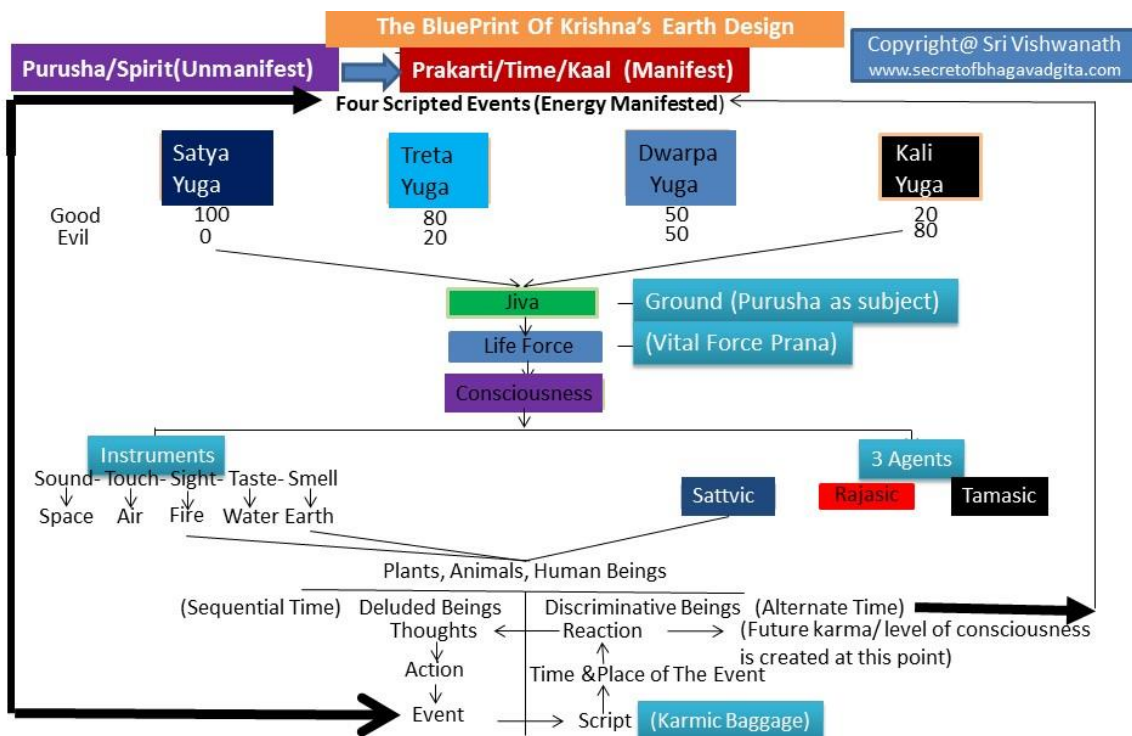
The BluePrint Of Krishna's Earth Design

Purusha/Spirit(Unmanifest)

Prakarti/Time/Kaal (Manifest)

Copyright@ Sri Vishwanath
www.secretofbhagavadgita.com

Four Scripted Events (Energy Manifested)

Satya Yuga

Treta Yuga

Dwarpa Yuga

Kali Yuga

Good 100 80 50 20
Evil 0 20 50 80

Jiva

Ground (Purusha as subject)

Life Force

(Vital Force Prana)

Consciousness

Instruments

Sound- Touch- Sight- Taste- Smell
Space Air Fire Water Earth

3 Agents

Sattvic

Rajasic

Tamasic

Plants, Animals, Human Beings

(Sequential Time) Deluded Beings

Discriminative Beings (Alternate Time)

Thoughts

Reaction

(Future karma/ level of consciousness is created at this point)

Action

Time &Place of The Event

Event

Script

(Karmic Baggage)